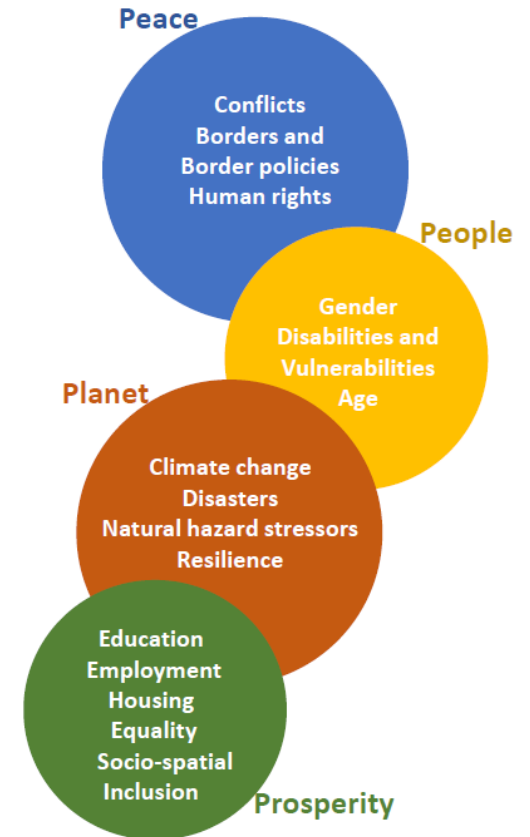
Peace

Conflicts
Borders and
Border policies
Human rights

People

Gender
Disabilities and
Vulnerabilities
Age

Planet

Climate change
Disasters
Natural hazard stressors
Resilience

Education
Employment
Housing
Equality
Socio-spatial
Inclusion

Prosperity